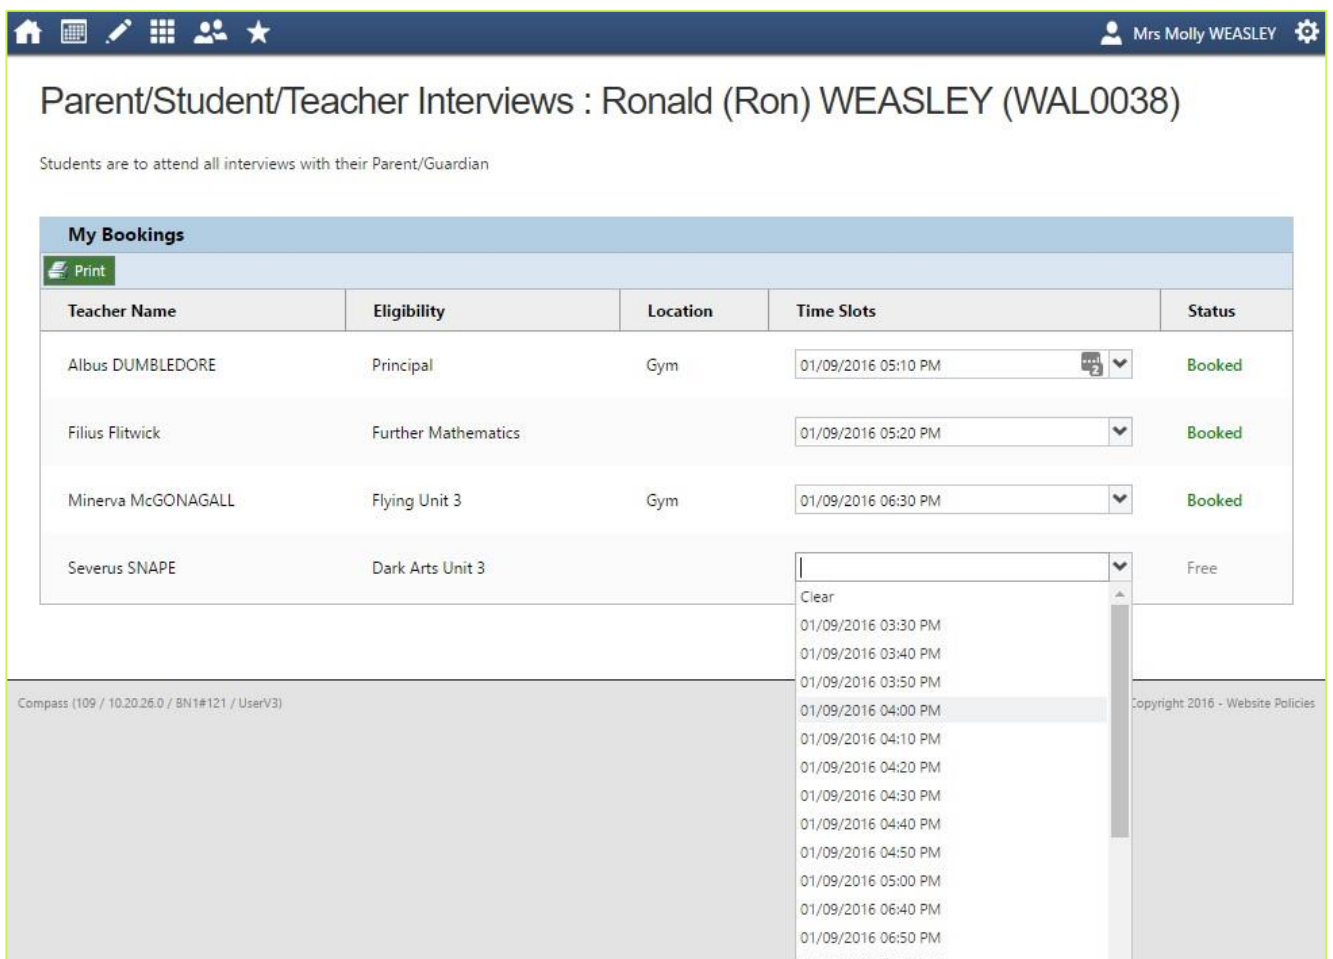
Mrs Molly WEASLEY

Parent/Student/Teacher Interviews : Ronald (Ron) WEASLEY (WAL0038)

Students are to attend all interviews with their Parent/Guardian

My Bookings

Print

| Teacher Name | Eligibility | Location | Time Slots | Status |
|---|---|---|---|---|
| Albus DUMBLEDORE | Principal | Gym | 01/09/2016 05:10 PM | Booked |
| Filius Flitwick | Further Mathematics | | 01/09/2016 05:20 PM | Booked |
| Minerva McGONAGALL | Flying Unit 3 | Gym | 01/09/2016 06:30 PM | Booked |
| Severus SNAPE | Dark Arts Unit 3 | | | Free |

Clear
01/09/2016 03:30 PM
01/09/2016 03:40 PM
01/09/2016 03:50 PM
01/09/2016 04:00 PM
01/09/2016 04:10 PM
01/09/2016 04:20 PM
01/09/2016 04:30 PM
01/09/2016 04:40 PM
01/09/2016 04:50 PM
01/09/2016 05:00 PM
01/09/2016 06:40 PM
01/09/2016 06:50 PM

Compass (109 / 10.20.26.0 / BN1#121 / UserV3)

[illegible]opyright 2016 - Website Policies